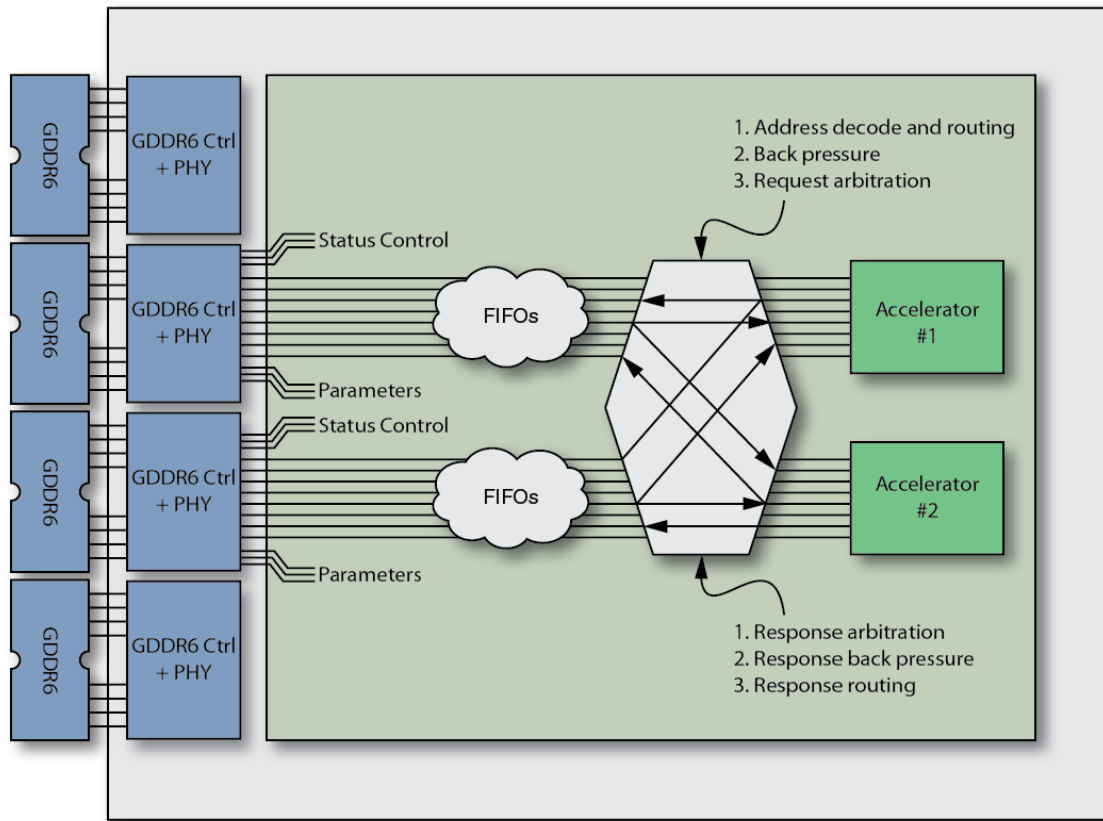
GDDR6

GDDR6 Ctrl + PHY

GDDR6

GDDR6 Ctrl + PHY

GDDR6

GDDR6 Ctrl + PHY

GDDR6

GDDR6 Ctrl + PHY

1. Address decode and routing
2. Back pressure
3. Request arbitration

Status Control

FIFOs

Parameters

Status Control

FIFOs

Parameters

Accelerator #1

Accelerator #2

1. Response arbitration
2. Response back pressure
3. Response routing